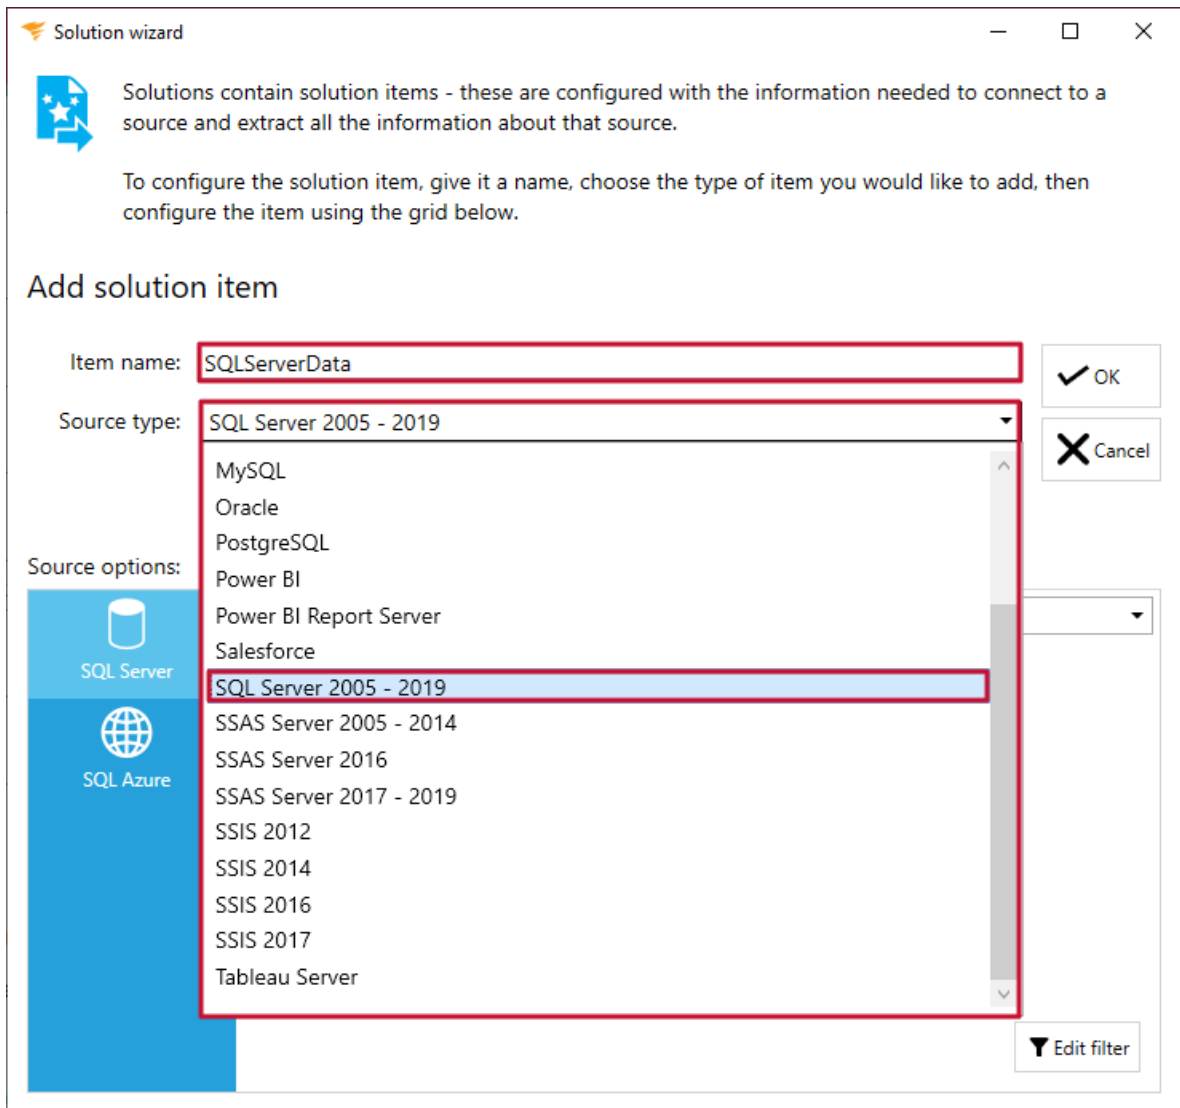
Solution wizard

Solutions contain solution items - these are configured with the information needed to connect to a source and extract all the information about that source.

To configure the solution item, give it a name, choose the type of item you would like to add, then configure the item using the grid below.

Add solution item

Item name: SQLServerData

Source type: SQL Server 2005 - 2019

OK

Cancel

MySQL
Oracle
PostgreSQL
Power BI
Power BI Report Server
Salesforce
SQL Server 2005 - 2019
SSAS Server 2005 - 2014
SSAS Server 2016
SSAS Server 2017 - 2019
SSIS 2012
SSIS 2014
SSIS 2016
SSIS 2017
Tableau Server

Source options:

SQL Server

SQL Azure

Edit filter